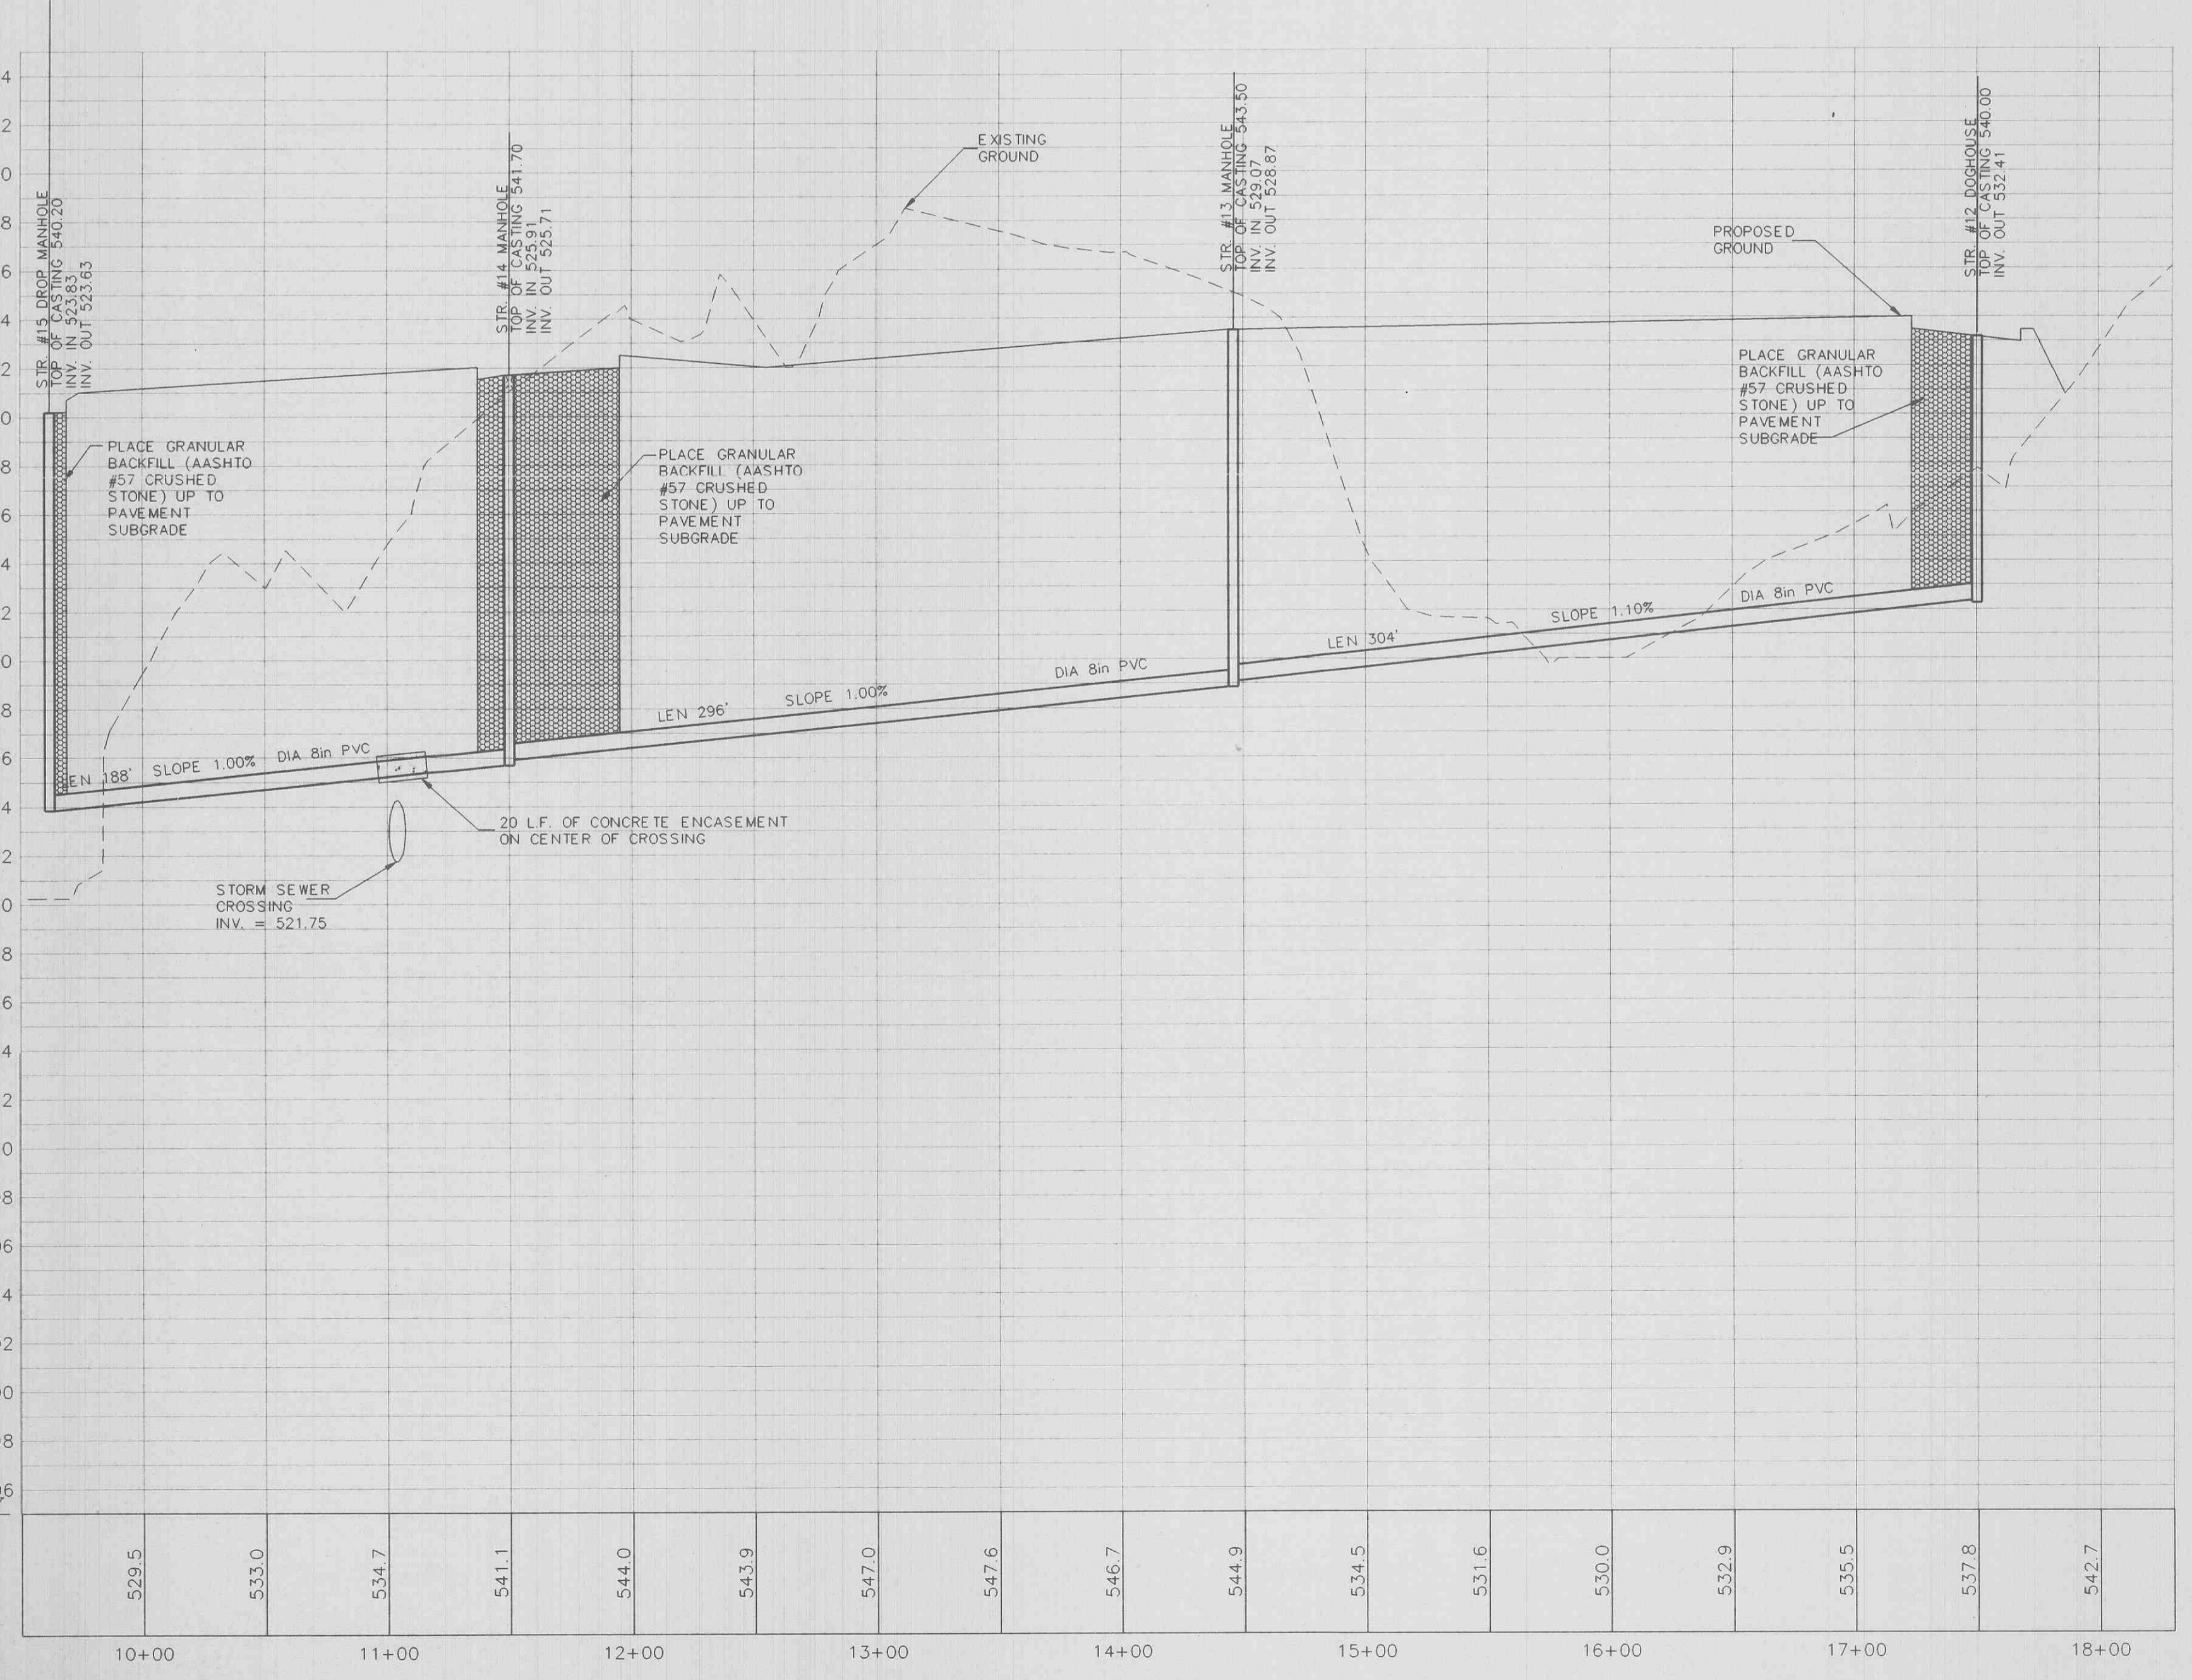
4
2
0
8
6
4
2
0
8
6
4
2
0
8
6
4
2
0
8
6
4
2
0
8
6
4
2
0
8
6

STR. #15 DROP MANHOLE
TOP OF CASTING 540.20
INV. IN 523.83
INV. OUT 523.63

STR. #14 MANHOLE
TOP OF CASTING 541.70
INV. IN 525.91
INV. OUT 525.71

EXISTING
GROUND

STR. #13 MANHOLE
TOP OF CASTING 543.50
INV. IN 529.07
INV. OUT 528.87

PROPOSED
GROUND

STR. #12 DOGHOUSE
TOP OF CASTING 540.00
INV. OUT 532.41

PLACE GRANULAR BACKFILL (AASHTO #57 CRUSHED STONE) UP TO PAVEMENT SUBGRADE

PLACE GRANULAR BACKFILL (AASHTO #57 CRUSHED STONE) UP TO PAVEMENT SUBGRADE

PLACE GRANULAR BACKFILL (AASHTO #57 CRUSHED STONE) UP TO PAVEMENT SUBGRADE

DIA 8in PVC
SLOPE 1.10%
LEN 304'

DIA 8in PVC
SLOPE 1.00%
LEN 296'

LEN 188' SLOPE 1.00% DIA 8in PVC

20 L.F. OF CONCRETE ENCASEMENT ON CENTER OF CROSSING

STORM SEWER CROSSING INV. = 521.75

| 529.5 | 533.0 | 534.7 | 541.1 | 544.0 | 543.9 | 547.0 | 547.6 | 546.7 | 544.9 | 534.5 | 531.6 | 530.0 | 532.9 | 535.5 | 537.8 | 542.7 |
|---|---|---|---|---|---|---|---|---|---|---|---|---|---|---|---|---|

10+00 11+00 12+00 13+00 14+00 15+00 16+00 17+00 18+00